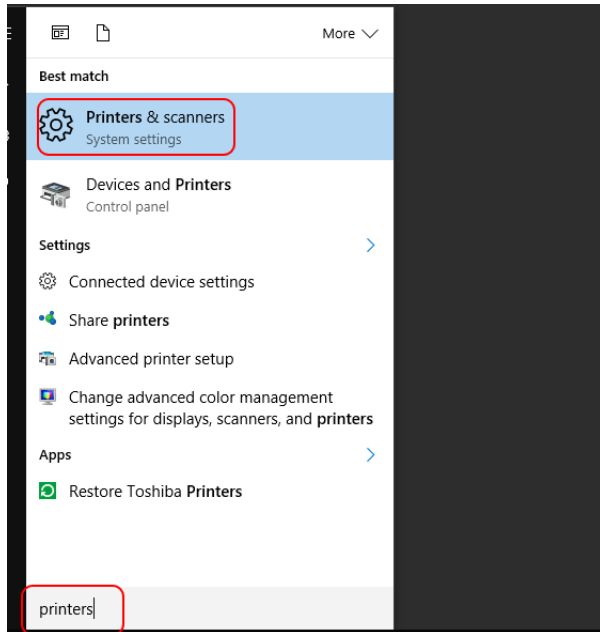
More

Best match

Printers & scanners
System settings

Devices and Printers
Control panel

Settings

Connected device settings

Share printers

Advanced printer setup

Change advanced color management settings for displays, scanners, and printers

Apps

Restore Toshiba Printers

printers